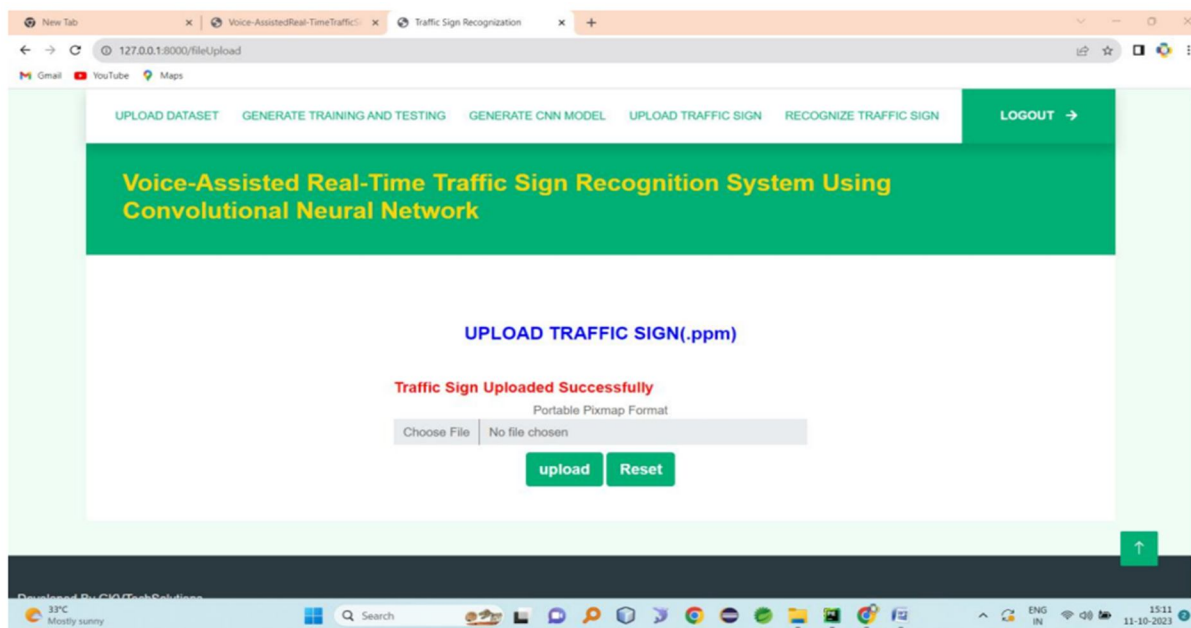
New Tab
Voice-AssistedReal-TimeTrafficS
Traffic Sign Recognization
127.0.0.1:8000/fileUpload
Gmail YouTube Maps

UPLOAD DATASET GENERATE TRAINING AND TESTING GENERATE CNN MODEL UPLOAD TRAFFIC SIGN RECOGNIZE TRAFFIC SIGN LOGOUT →

Voice-Assisted Real-Time Traffic Sign Recognition System Using Convolutional Neural Network

UPLOAD TRAFFIC SIGN(.ppm)

Traffic Sign Uploaded Successfully

Portable Pixmap Format

Choose File No file chosen

upload Reset

↑

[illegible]

33°C
Mostly sunny

Search

ENG
IN

15:11
11-10-2023